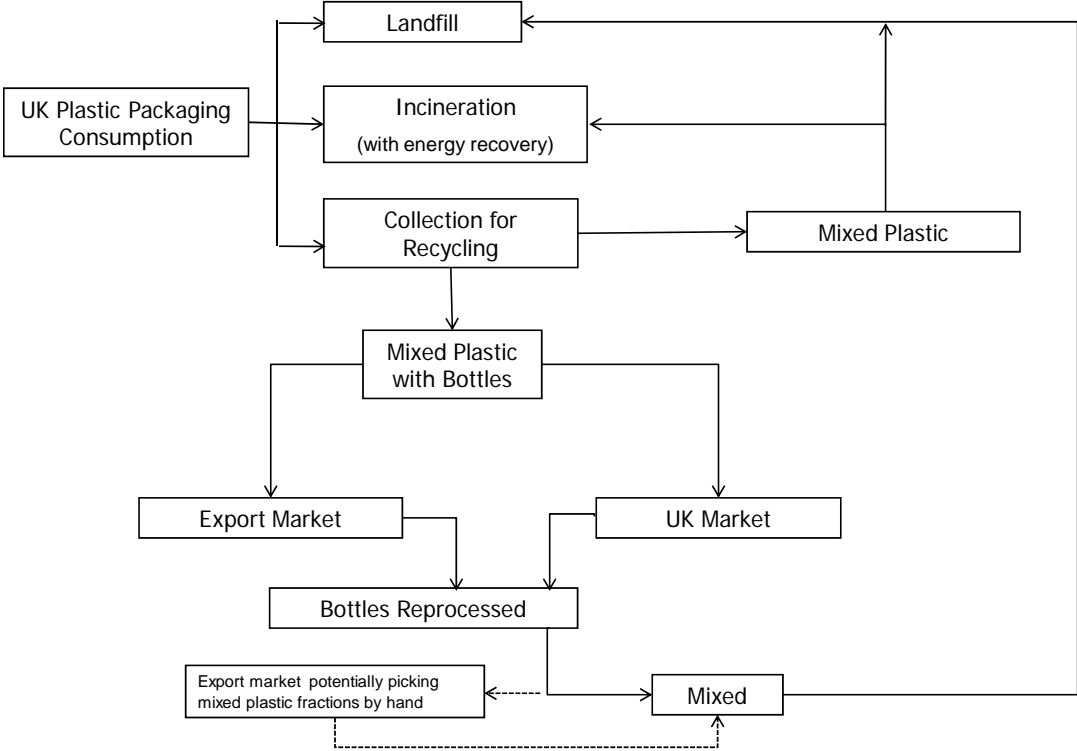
Landfill

UK Plastic Packaging Consumption

Incineration
(with energy recovery)

Collection for Recycling

Mixed Plastic

Mixed Plastic with Bottles

Export Market

UK Market

Bottles Reprocessed

Export market potentially picking mixed plastic fractions by hand

Mixed